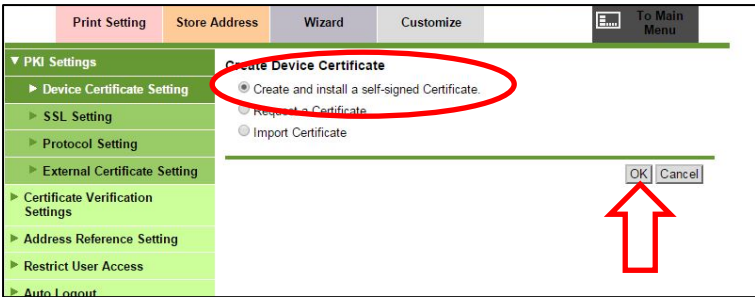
Print Setting
Store Address
Wizard
Customize
To Main Menu

▼ PKI Settings
► Device Certificate Setting
► SSL Setting
► Protocol Setting
► External Certificate Setting
► Certificate Verification Settings
► Address Reference Setting
► Restrict User Access
► Auto Logout

Create Device Certificate
Create and install a self-signed Certificate.
Request a Certificate
Import Certificate

OK
Cancel